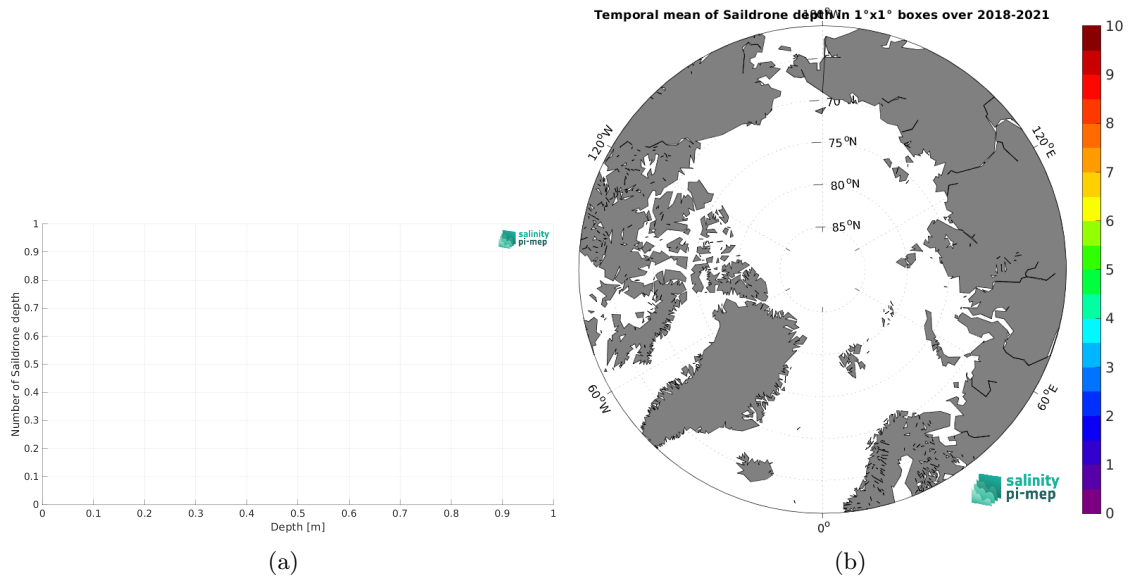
salinity pi-mep

Number of Saildrone depth

1
0.9
0.8
0.7
0.6
0.5
0.4
0.3
0.2
0.1
0

0 0.1 0.2 0.3 0.4 0.5 0.6 0.7 0.8 0.9 1

Depth [m]

(a)

Temporal mean of Saildrone depth in 1°x1° boxes over 2018-2021

180°

70 °N
75 °N
80 °N
85 °N

120°W
120°E
60°W
60°E
0°

salinity pi-mep

10
9
8
7
6
5
4
3
2
1
0

(b)